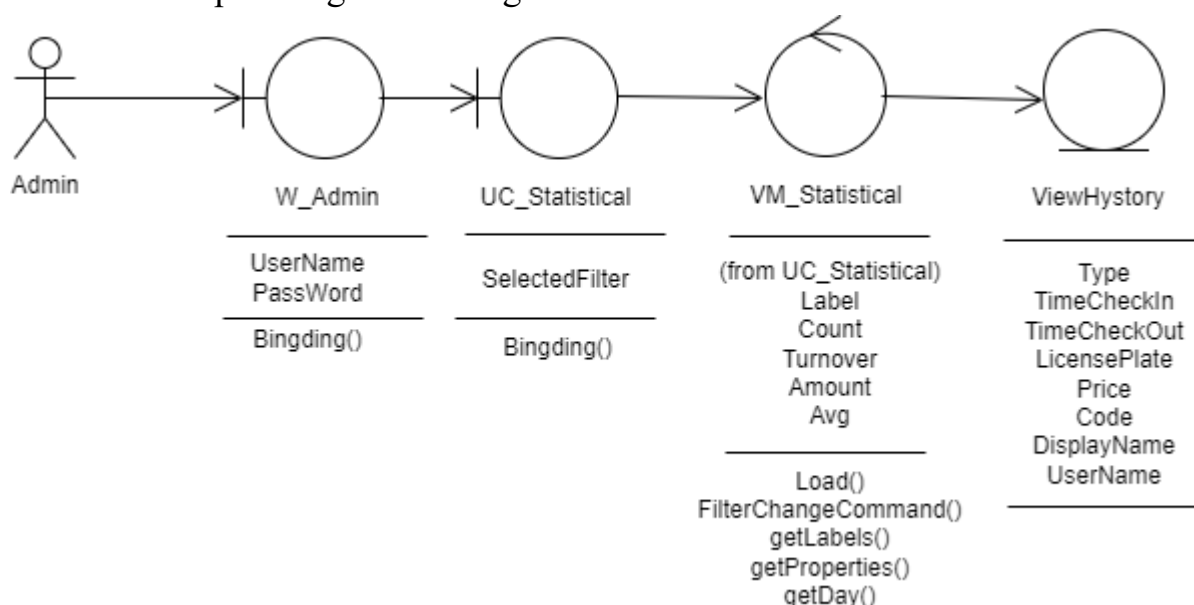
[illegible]

Admin

W_Admin

UserName
PassWord

Bingding()

UC_Statistical

SelectedFilter

Bingding()

VM_Statistical

(from UC_Statistical)
Label
Count
Turnover
Amount
Avg

Load()
FilterChangeCommand()
getLabels()
getProperties()
getDay()

ViewHystory

Type
TimeCheckIn
TimeCheckOut
LicensePlate
Price
Code
DisplayName
UserName